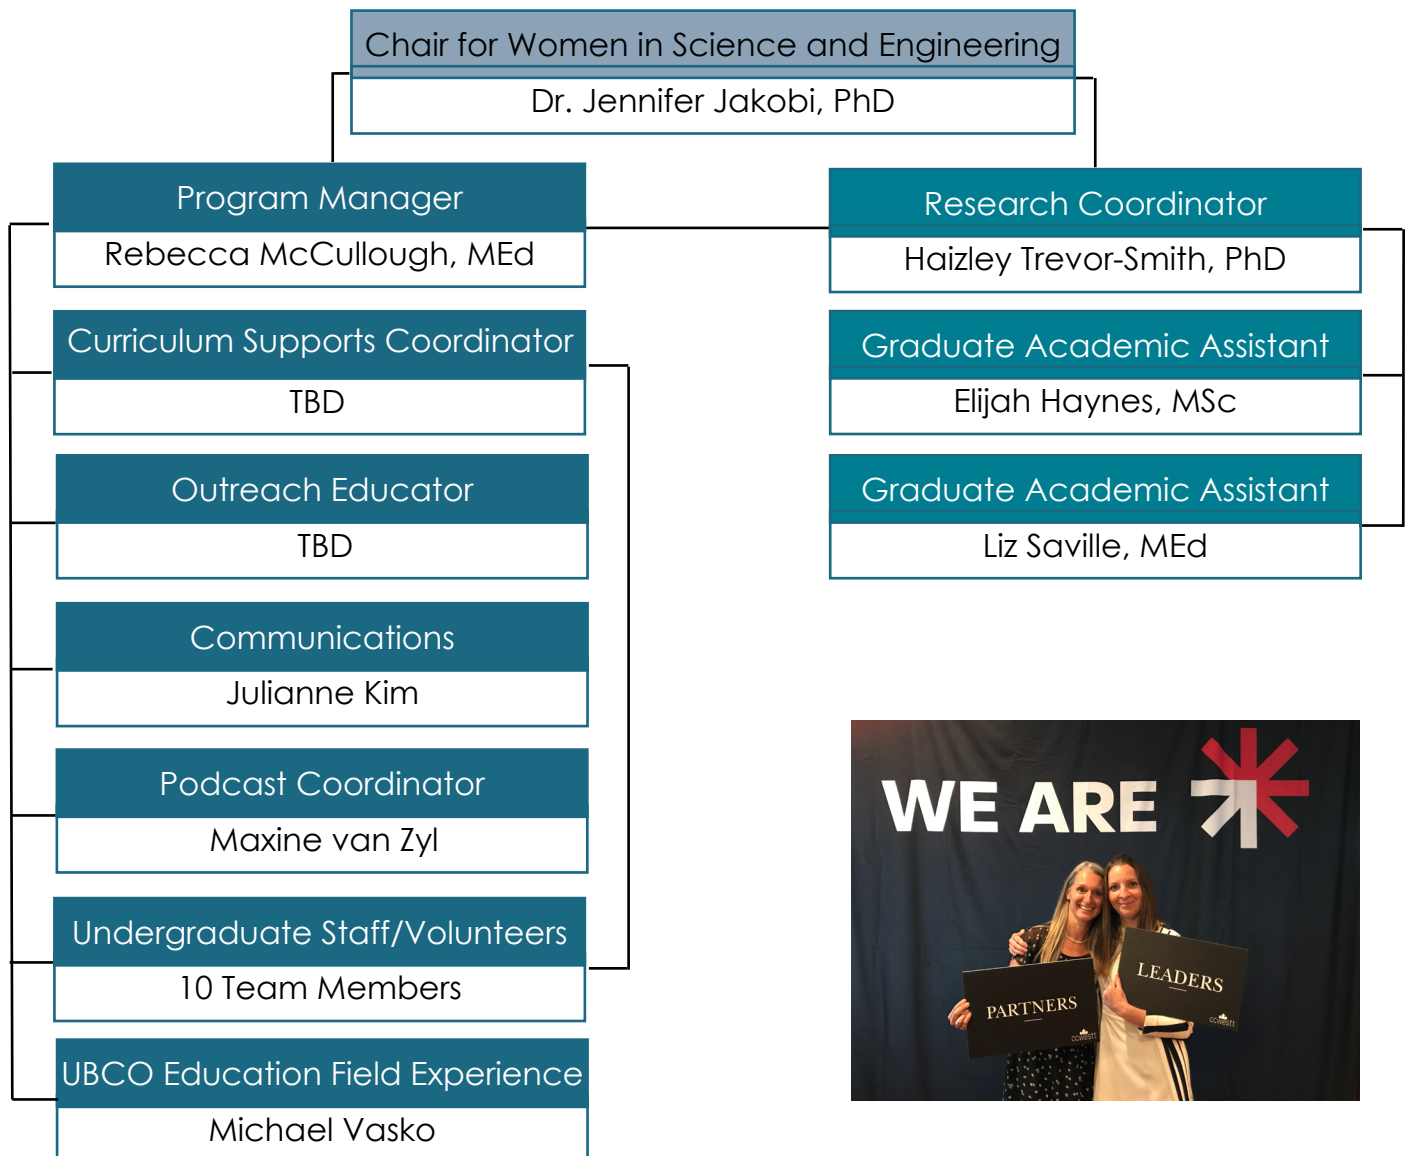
Chair for Women in Science and Engineering
Dr. Jennifer Jakobi, PhD

Program Manager
Rebecca McCullough, MEd

Curriculum Supports Coordinator
TBD

Outreach Educator
TBD

Communications
Julianne Kim

Podcast Coordinator
Maxine van Zyl

Undergraduate Staff/Volunteers
10 Team Members

UBCO Education Field Experience
Michael Vasko

Research Coordinator
Haizley Trevor-Smith, PhD

Graduate Academic Assistant
Elijah Haynes, MSc

Graduate Academic Assistant
Liz Saville, MEd

WE ARE

PARTNERS

LEADERS